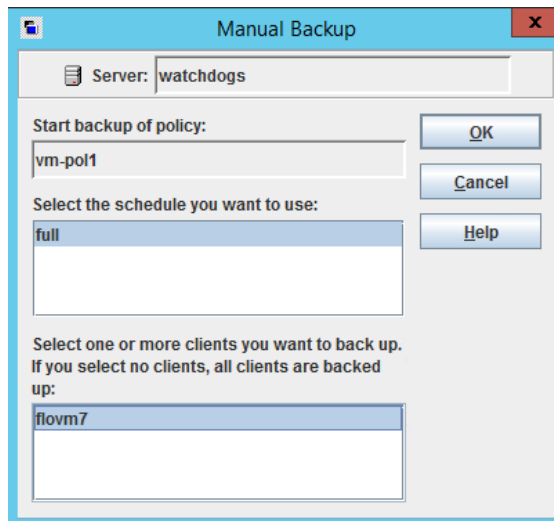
Manual Backup

x

Server: watchdogs

Start backup of policy:

vm-pol1

Select the schedule you want to use:

full

Select one or more clients you want to back up. If you select no clients, all clients are backed up:

flovm7

OK

Cancel

Help